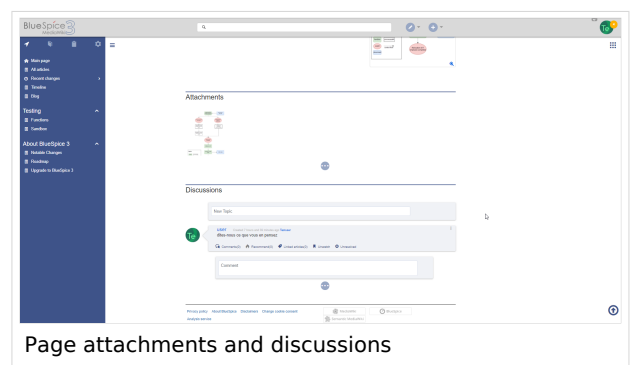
BlueSpice 3

Main page
All articles
Recent changes
Timeline
Blog

Testing
Functions
Sandbox

About BlueSpice 3
Notable Changes
Roadmap
Upgrade to BlueSpice 3

Attachments

Discussions

New Topic

Te

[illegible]
Bless mess so que vous en pensez

Comments(0) Recommend(0) Linked articles(0) Unwatch Unresolved

Comment

Privacy policy About BlueSpice Disclaimers Change cookie consent
Analytics service

Page attachments and discussions